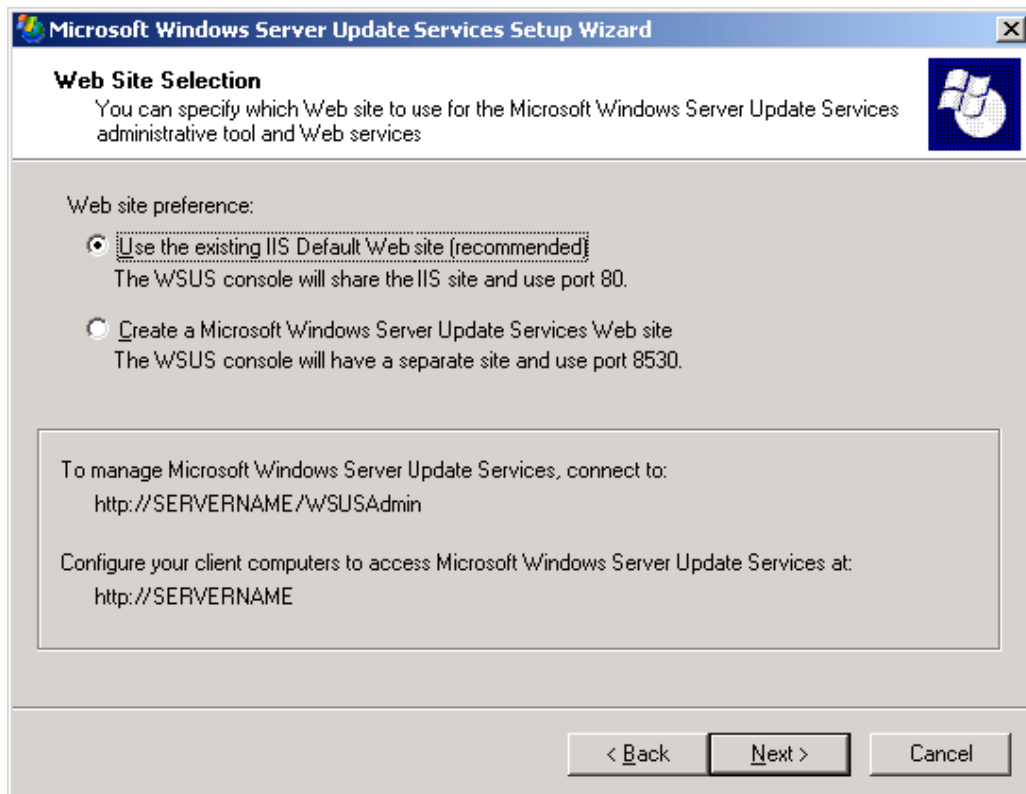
Microsoft Windows Server Update Services Setup Wizard

Web Site Selection
You can specify which Web site to use for the Microsoft Windows Server Update Services administrative tool and Web services

Web site preference:

Use the existing IIS Default Web site (recommended)
The WSUS console will share the IIS site and use port 80.

Create a Microsoft Windows Server Update Services Web site
The WSUS console will have a separate site and use port 8530.

To manage Microsoft Windows Server Update Services, connect to:
http://SERVERNAME/WSUSAdmin

Configure your client computers to access Microsoft Windows Server Update Services at:
http://SERVERNAME

< Back
Next >
Cancel